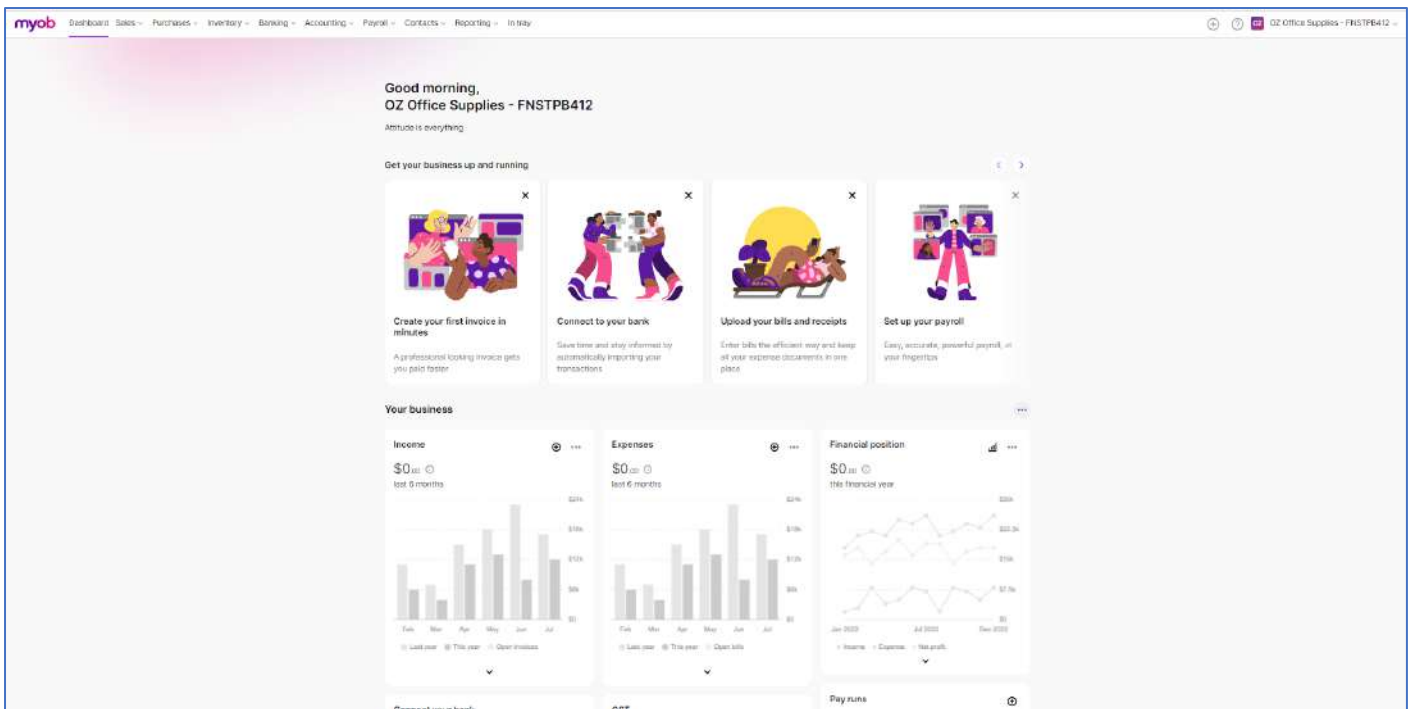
myob Dashboard Sales Purchases Inventory Banking Accounting Payroll Contacts Reporting In tray

OZ OZ Office Supplies - FNSTPB412

Good morning,
OZ Office Supplies - FNSTPB412

Attitude is everything

Get your business up and running

Create your first invoice in minutes

A professional looking invoice gets you paid faster

Connect to your bank

Save time and stay informed by automatically importing your transactions

Upload your bills and receipts

Enter bills the efficient way and keep all your expense documents in one place

Set up your payroll

Easy, accurate, powerful payroll, at your fingertips

Your business

Income

$0.00

last 6 months

$20k $15k $10k $5k $0

Feb Mar Apr May Jun Jul

Last year This year Open invoices

Expenses

$0.00

last 6 months

$20k $15k $10k $5k $0

Feb Mar Apr May Jun Jul

Last year This year Open bills

Financial position

$0.00

this financial year

$30k $22.5k $15k $7.5k $0

Jan 2022 Jul 2022 Dec 2022

Income Expense Net profit

Connect your bank

GST

Pay runs